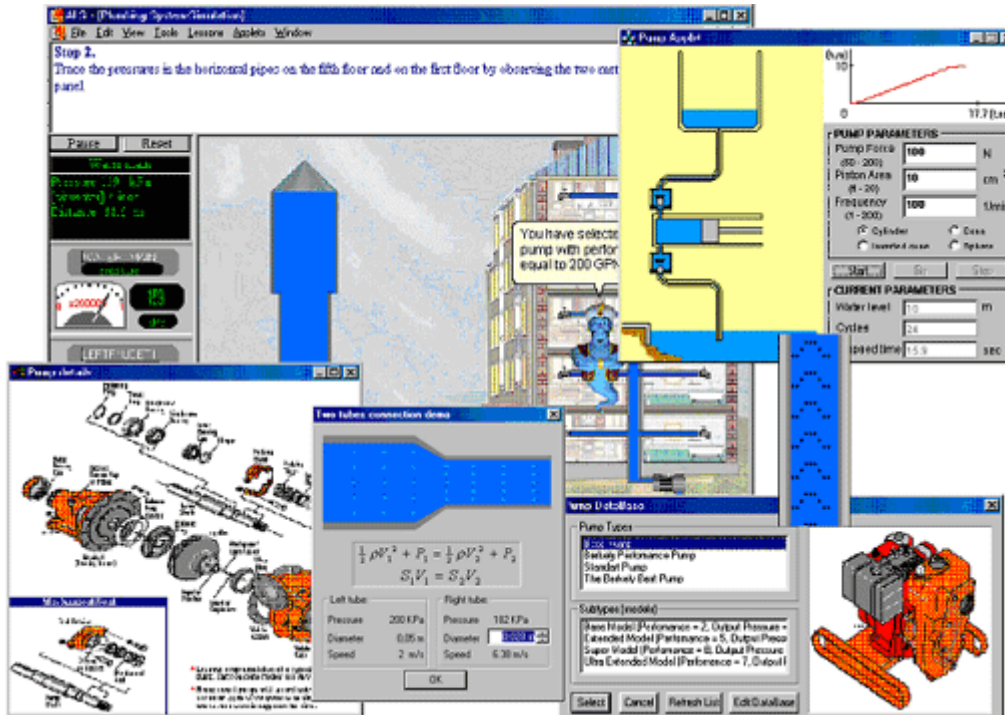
AIS - [Plumbing System Simulation]
File Edit View Tools Lessons Applets Window
Step 2.
Trace the pressures in the horizontal pipes on the fifth floor and on the first floor by observing the two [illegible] panel

Pause Reset
Pressure 119 kPa
Distance 11.1 m

129

You have selected pump with perfor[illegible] equal to 200 GPM

Pump Applet
10
0
17.7
PUMP PARAMETERS
Pump Force (50 - 200) 100 N
Piston Area (5 - 20) 10 cm
Frequency (1 - 200) 100 1/min
Cylinder Cone Inverted cone Sphere
Start
CURRENT PARAMETERS
Water level 10 m
Cycles 24
Elapsed time 15.9 sec

Pump details

Two tubes connection demo
$\frac{1}{2}\rho V_1^2 + P_1 = \frac{1}{2}\rho V_2^2 + P_2$
$S_1 V_1 = S_2 V_2$
Left tube:
Pressure 200 KPa
Diameter 0.05 m
Speed 2 m/s
Right tube:
Pressure 182 KPa
Diameter
Speed 6.38 m/s
OK

Pump DataBase
Pump Types
Berkely Performance Pump
Standard Pump
The Berkely Best Pump
Subtypes (models)
Base Model (Performance = 2, Output Pressure =
Extended Model (Performance = 5, Output Press
Super Model (Performance = 8, Output Pressure
Ultra Extended Model (Performance = 7, Output
Select Cancel Refresh List Edit DataBase